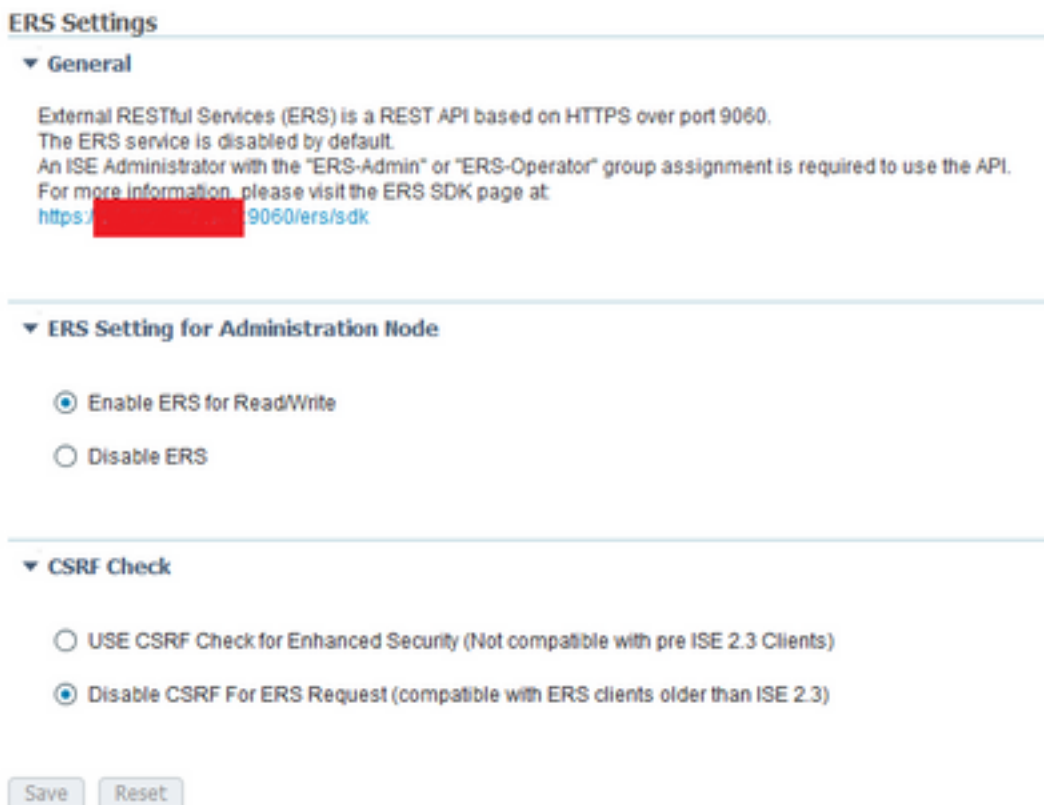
ERS Settings

General

External RESTful Services (ERS) is a REST API based on HTTPS over port 9060.
The ERS service is disabled by default.
An ISE Administrator with the "ERS-Admin" or "ERS-Operator" group assignment is required to use the API.
For more information, please visit the ERS SDK page at:
https:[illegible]9060/ers/sdk

ERS Setting for Administration Node

Enable ERS for Read/Write

Disable ERS

CSRF Check

USE CSRF Check for Enhanced Security (Not compatible with pre ISE 2.3 Clients)

Disable CSRF For ERS Request (compatible with ERS clients older than ISE 2.3)

Save Reset